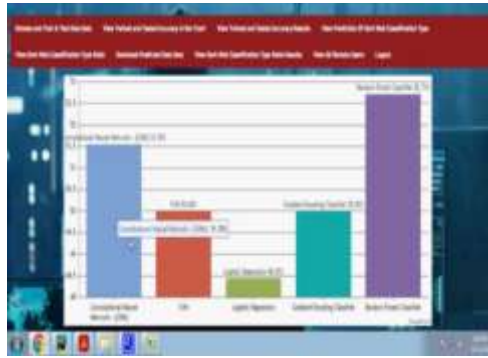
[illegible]

Convolutional Neural Network (CNN) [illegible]

SVM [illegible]

Logistic Regression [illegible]

Gradient Boosting Classifier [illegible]

Random Forest Classifier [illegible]

Convolutional Neural Network (CNN): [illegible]

Convolutional Neural Network (CNN)

SVM

Logistic Regression

Gradient Boosting Classifier

Random Forest Classifier